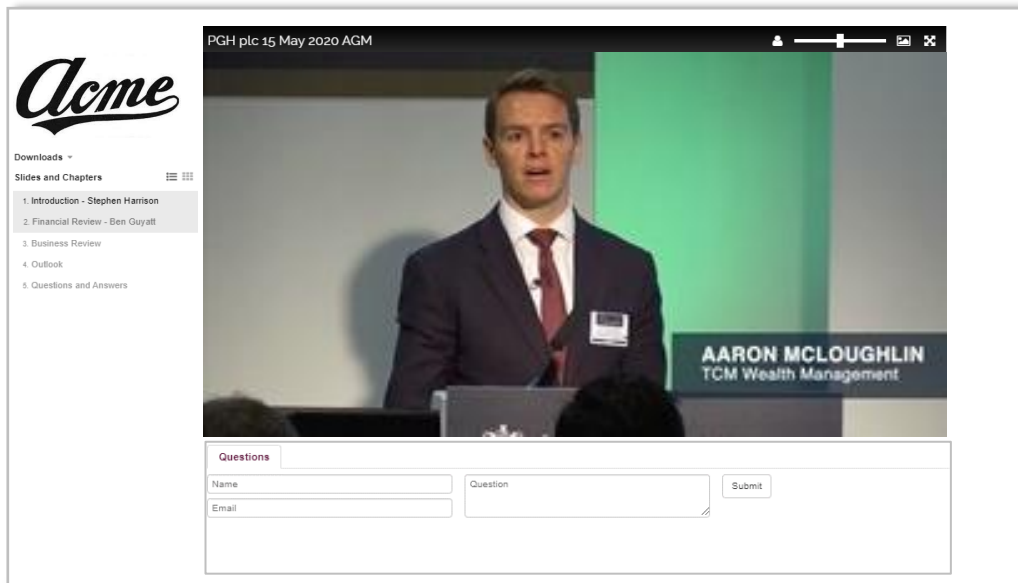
Acme

Downloads

Slides and Chapters

1. Introduction - Stephen Harrison
2. Financial Review - Ben Guyatt
3. Business Review
4. Outlook
5. Questions and Answers

PGH plc 15 May 2020 AGM

AARON MCLOUGHLIN
TCM Wealth Management

Questions

Name
Email
Question
Submit